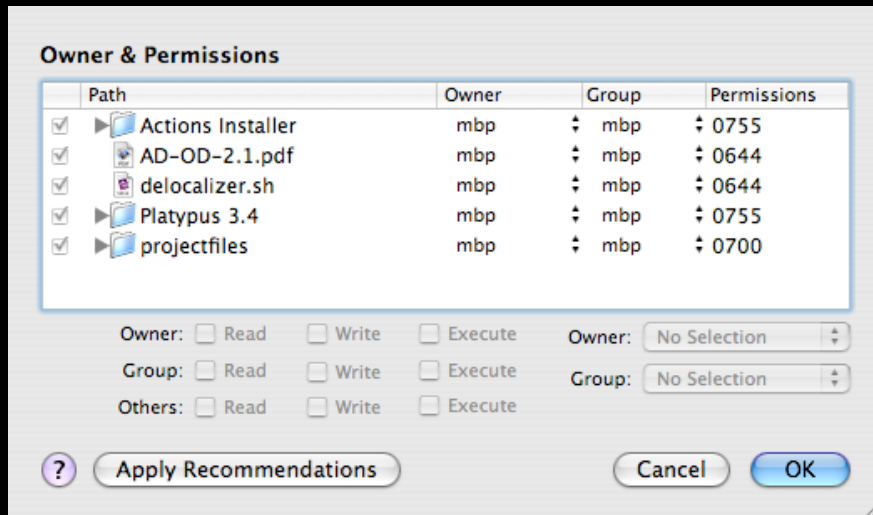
Owner & Permissions

| Path | Owner | Group | Permissions |
|---|---|---|---|
| Actions Installer | mbp | mbp | 0755 |
| AD-OD-2.1.pdf | mbp | mbp | 0644 |
| delocalizer.sh | mbp | mbp | 0644 |
| Platypus 3.4 | mbp | mbp | 0755 |
| projectfiles | mbp | mbp | 0700 |

Owner: Read Write Execute
Group: Read Write Execute
Others: Read Write Execute

Owner: No Selection
Group: No Selection

?
Apply Recommendations
Cancel
OK